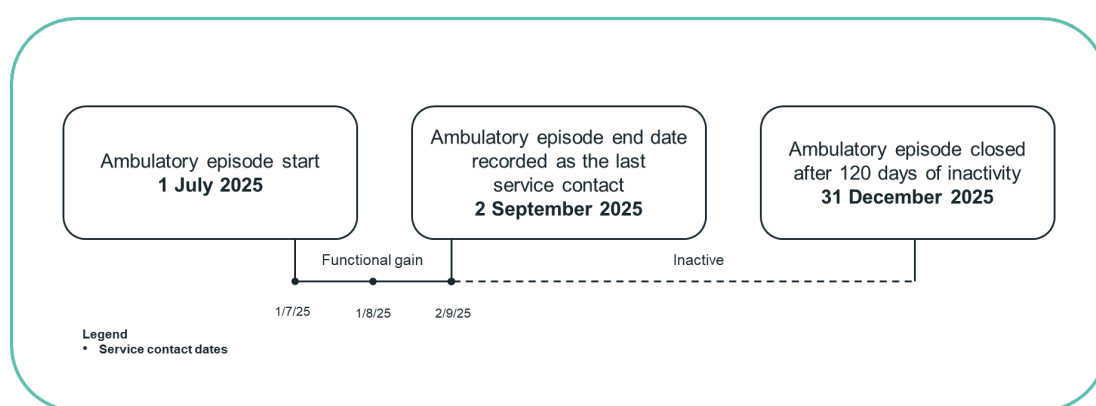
Ambulatory episode start
**1 July 2025**

Ambulatory episode end date recorded as the last service contact
**2 September 2025**

Ambulatory episode closed after 120 days of inactivity
**31 December 2025**

Functional gain

Inactive

1/7/25

1/8/25

2/9/25

**Legend**
• **Service contact dates**